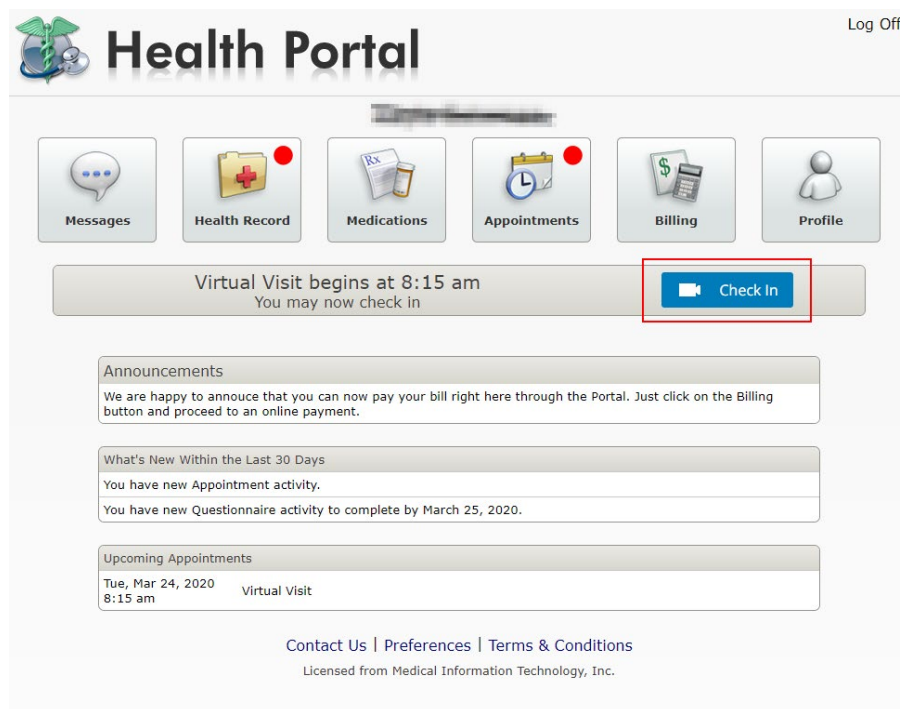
Health Portal

Log Off

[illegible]

Messages

Health Record

Rx

Medications

Appointments

$

Billing

Profile

Virtual Visit begins at 8:15 am
You may now check in

Check In

Announcements

We are happy to annouce that you can now pay your bill right here through the Portal. Just click on the Billing button and proceed to an online payment.

What's New Within the Last 30 Days

You have new Appointment activity.

You have new Questionnaire activity to complete by March 25, 2020.

Upcoming Appointments

Tue, Mar 24, 2020
8:15 am

Virtual Visit

Contact Us | Preferences | Terms & Conditions

Licensed from Medical Information Technology, Inc.